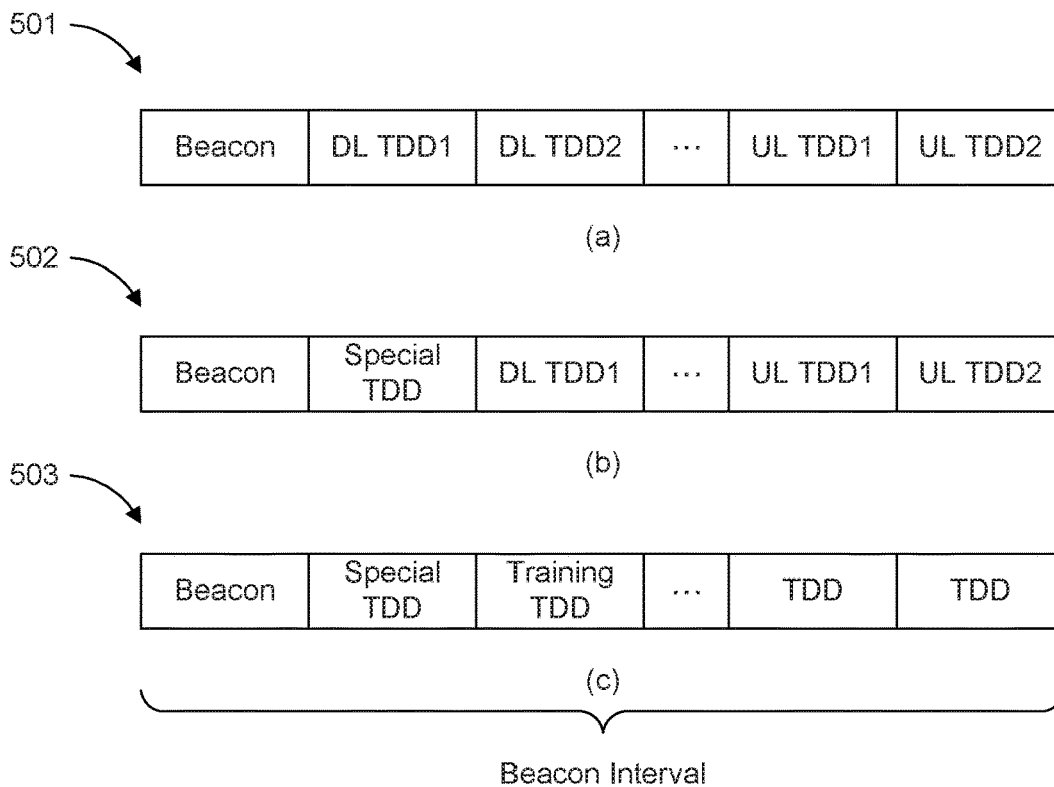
501

| Beacon | DL TDD1 | DL TDD2 | ··· | UL TDD1 | UL TDD2 |
|---|---|---|---|---|---|

(a)

502

| Beacon | Special TDD | DL TDD1 | ··· | UL TDD1 | UL TDD2 |
|---|---|---|---|---|---|

(b)

503

| Beacon | Special TDD | Training TDD | ··· | TDD | TDD |
|---|---|---|---|---|---|

(c)

Beacon Interval